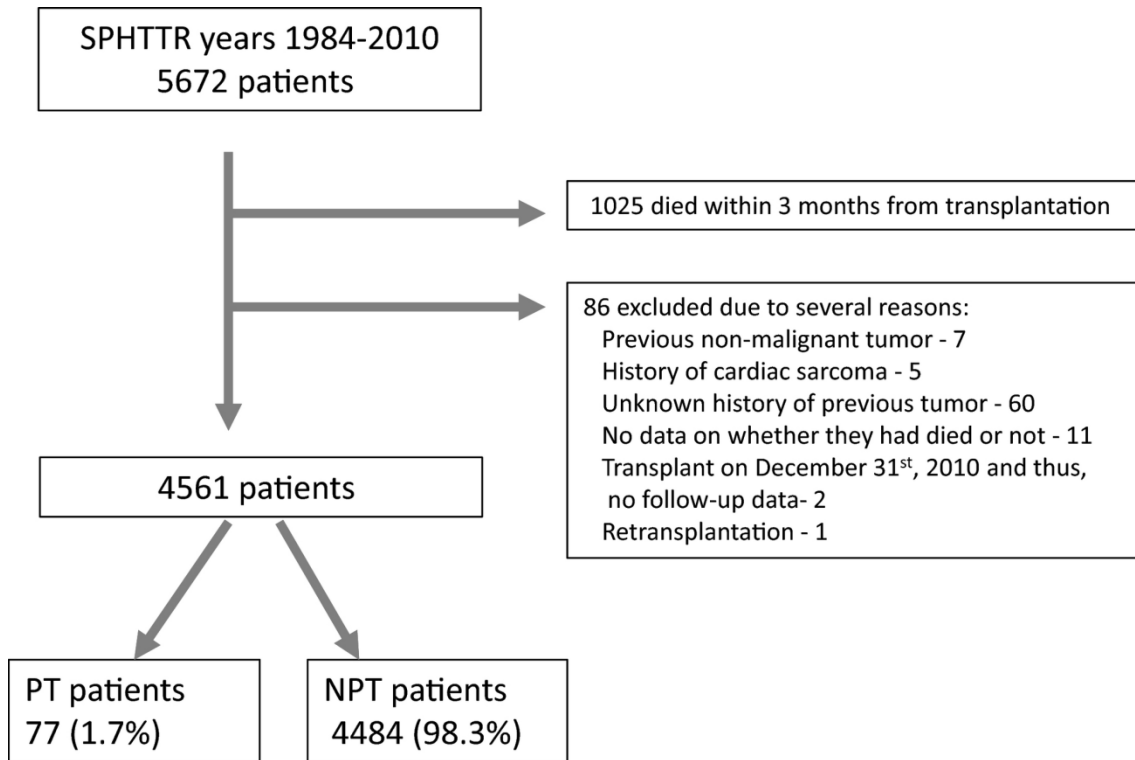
SPHTTR years 1984-2010
5672 patients

1025 died within 3 months from transplantation

86 excluded due to several reasons:
Previous non-malignant tumor - 7
History of cardiac sarcoma - 5
Unknown history of previous tumor - 60
No data on whether they had died or not - 11
Transplant on December 31$^{st}$, 2010 and thus, no follow-up data- 2
Retransplantation - 1

4561 patients

PT patients
77 (1.7%)

NPT patients
4484 (98.3%)